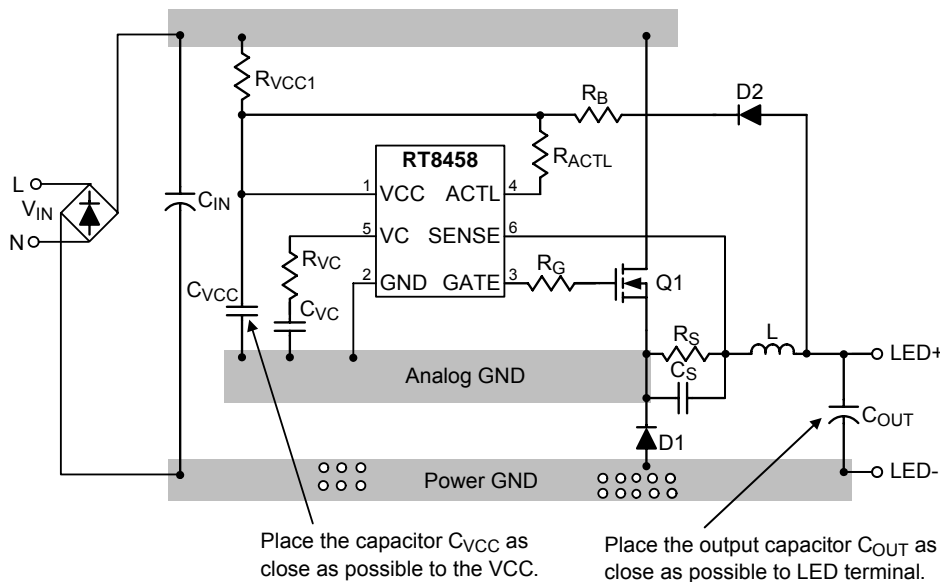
$R_{VCC1}$

$R_B$

D2

RT8458

$R_{ACTL}$

L

$V_{IN}$

N

$C_{IN}$

1 VCC

ACTL 4

5 VC

SENSE 6

$R_{VC}$

$C_{VCC}$

2 GND

GATE 3

$R_G$

Q1

$C_{VC}$

$R_S$

L

LED+

$C_S$

Analog GND

$C_{OUT}$

D1

Power GND

LED-

Place the capacitor $C_{VCC}$ as close as possible to the VCC.

Place the output capacitor $C_{OUT}$ as close as possible to LED terminal.